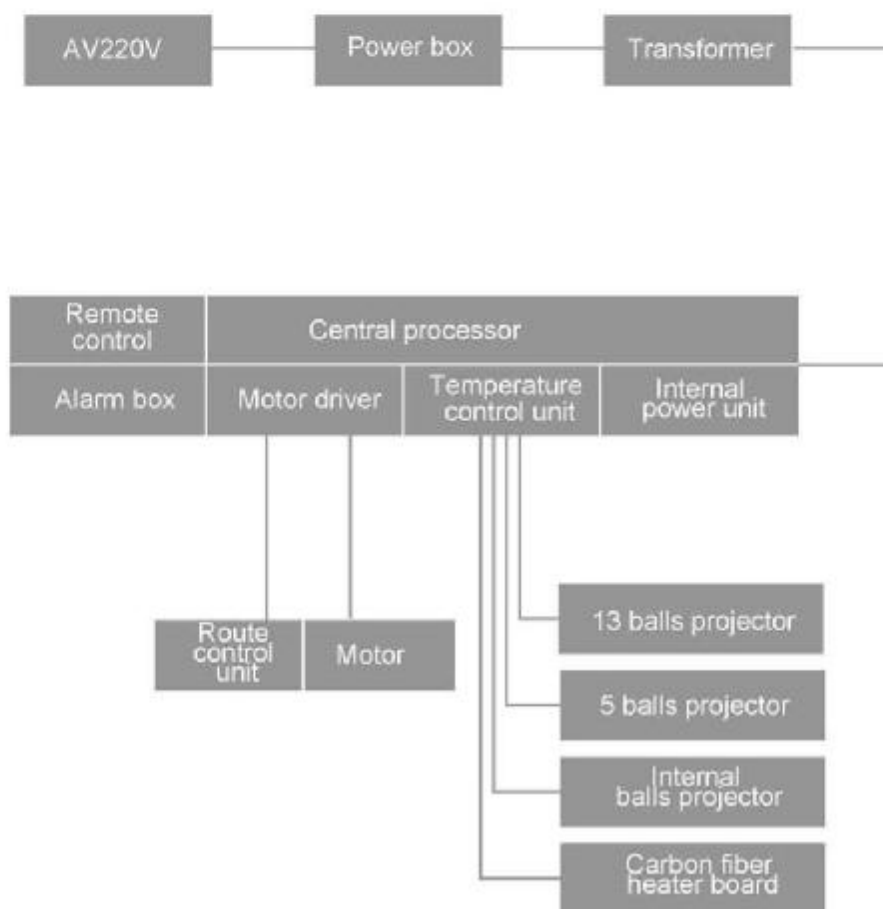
AV220V

Power box

Transformer

Remote control

Central processor

Alarm box

Motor driver

Temperature control unit

Internal power unit

Route control unit

Motor

13 balls projector

5 balls projector

Internal balls projector

Carbon fiber heater board